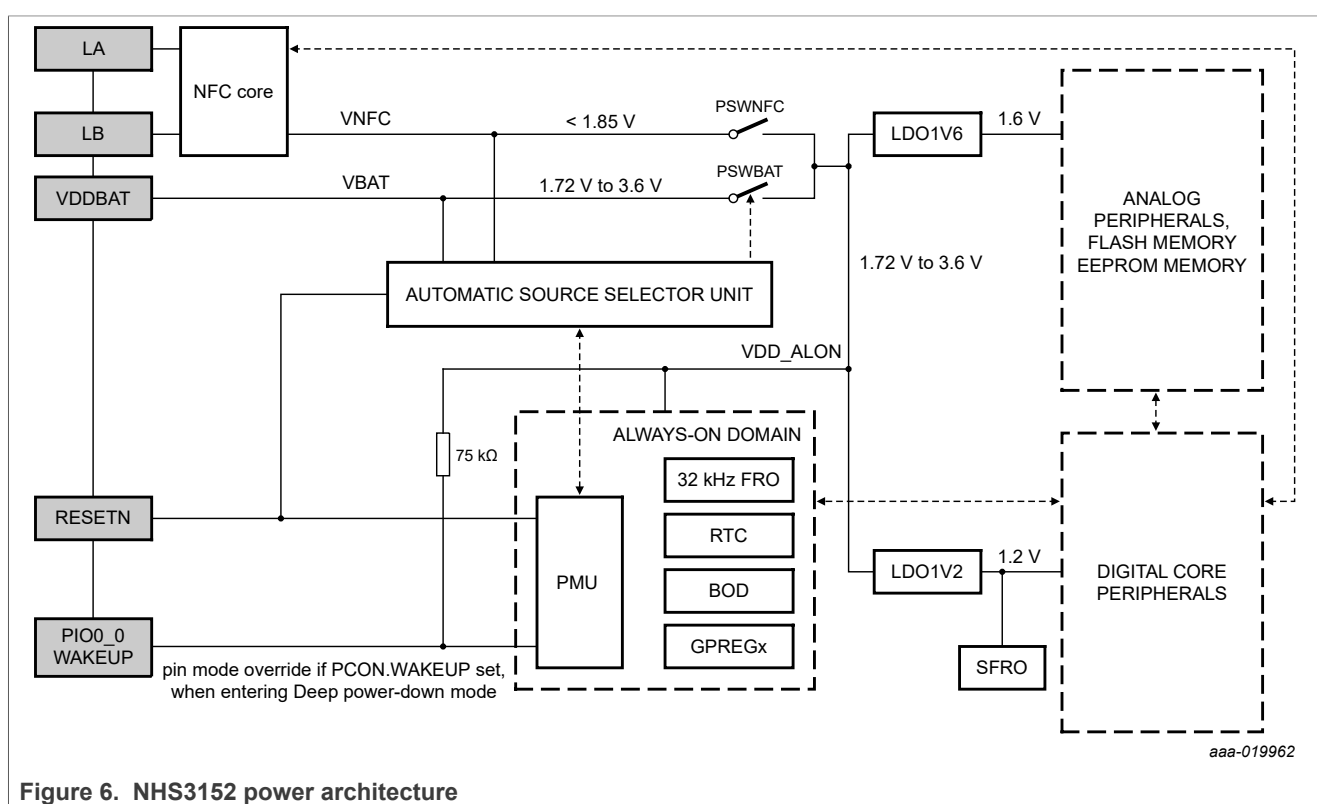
LA

NFC core

LB

VNFC

< 1.85 V

PSWNFC

LDO1V6

1.6 V

VDDBAT

VBAT

1.72 V to 3.6 V

PSWBAT

ANALOG PERIPHERALS, FLASH MEMORY EEPROM MEMORY

1.72 V to 3.6 V

AUTOMATIC SOURCE SELECTOR UNIT

VDD_ALON

ALWAYS-ON DOMAIN

75 kΩ

32 kHz FRO

RESETN

RTC

PMU

LDO1V2

1.2 V

DIGITAL CORE PERIPHERALS

BOD

PIO0_0 WAKEUP

GPREGx

SFRO

pin mode override if PCON.WAKEUP set, when entering Deep power-down mode

aaa-019962

Figure 6. NHS3152 power architecture